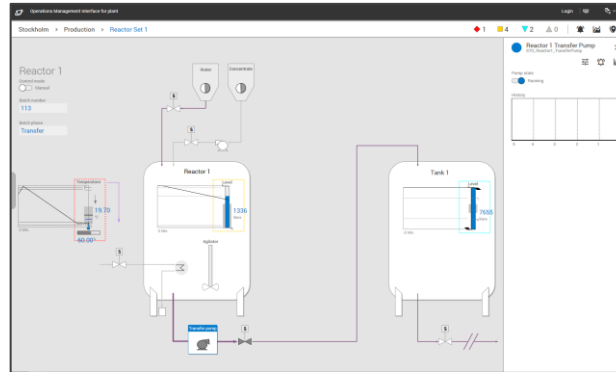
Operations Management Interface for plant

Login

Stockholm › Production › Reactor Set 1

1 4 2 0

Reactor 1
Control mode
Manual
Batch number
113
Batch phase
Transfer

Water Concentrate

Reactor 1

Temperature

19.70

50.00

Level

1336

liters

Agitator

Transfer pump

Tank 1

Level

7655

liters

Reactor 1 Transfer Pump
STD_Reactor1_TransferPump

Pump state
Running

History